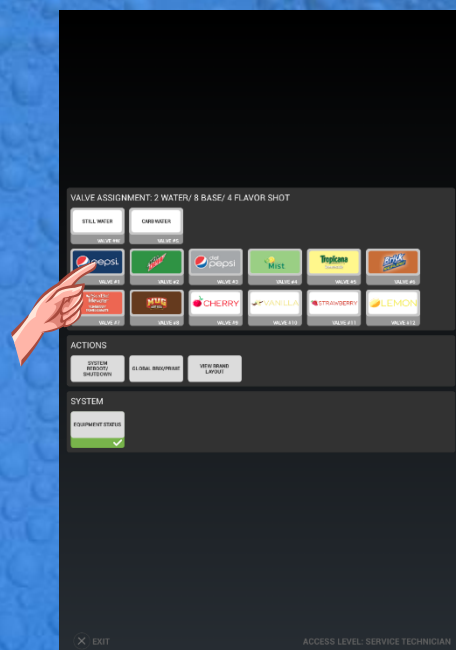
VALVE ASSIGNMENT: 2 WATER/ 8 BASE/ 4 FLAVOR SHOT

STILL WATER
VALVE #0

CARB WATER
VALVE #0

pepsi
VALVE #1

VALVE #2

DIET pepsi
VALVE #3

Mist
VALVE #4

Tropicana
VALVE #5

Brisk
VALVE #6

VALVE #7

MUG
VALVE #8

CHERRY
VALVE #9

VANILLA
VALVE #10

STRAWBERRY
VALVE #11

LEMON
VALVE #12

ACTIONS

SYSTEM REBOOT/ SHUTDOWN

GLOBAL BRIX/PRIME

VIEW BRAND LAYOUT

SYSTEM

EQUIPMENT STATUS

EXIT

ACCESS LEVEL: SERVICE TECHNICIAN